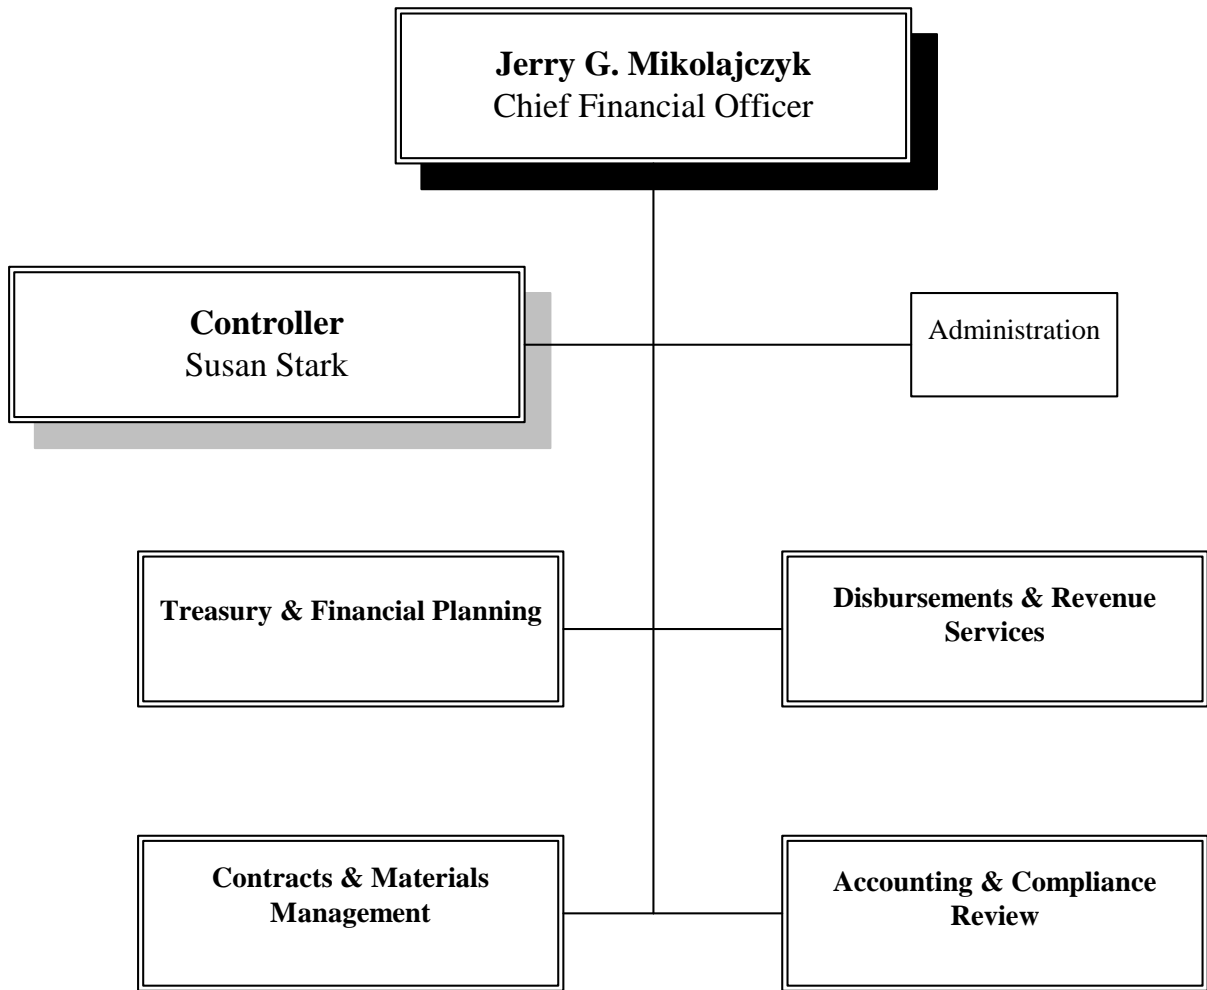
Jerry G. Mikolajczyk
Chief Financial Officer

Controller
Susan Stark

Administration

Treasury & Financial Planning

Disbursements & Revenue Services

Contracts & Materials Management

Accounting & Compliance Review